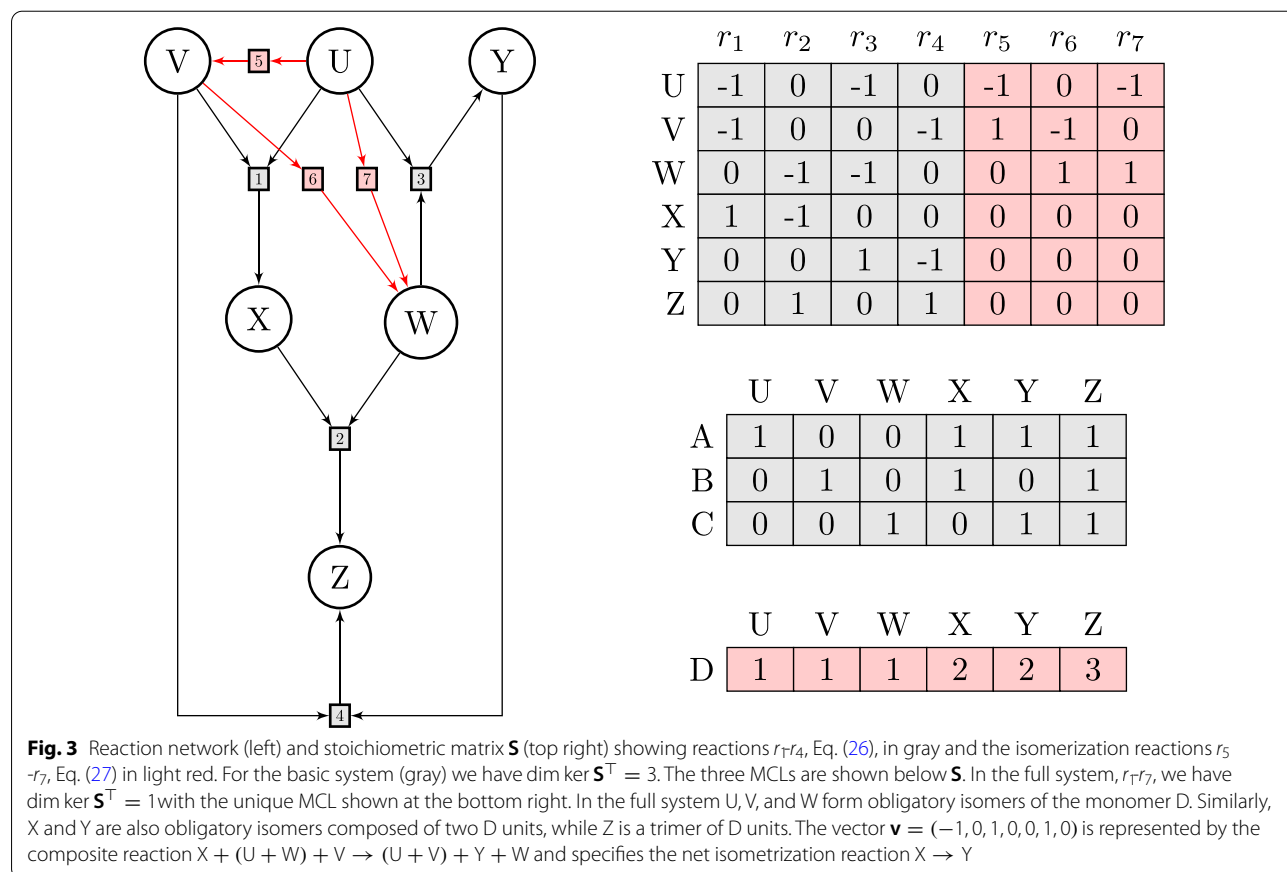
V 5 U Y
1 6 7 3
X W
2
Z
4

| | $r_1$ | $r_2$ | $r_3$ | $r_4$ | $r_5$ | $r_6$ | $r_7$ |
|---|---|---|---|---|---|---|---|
| U | -1 | 0 | -1 | 0 | -1 | 0 | -1 |
| V | -1 | 0 | 0 | -1 | 1 | -1 | 0 |
| W | 0 | -1 | -1 | 0 | 0 | 1 | 1 |
| X | 1 | -1 | 0 | 0 | 0 | 0 | 0 |
| Y | 0 | 0 | 1 | -1 | 0 | 0 | 0 |
| Z | 0 | 1 | 0 | 1 | 0 | 0 | 0 |

| | U | V | W | X | Y | Z |
|---|---|---|---|---|---|---|
| A | 1 | 0 | 0 | 1 | 1 | 1 |
| B | 0 | 1 | 0 | 1 | 0 | 1 |
| C | 0 | 0 | 1 | 0 | 1 | 1 |

| | U | V | W | X | Y | Z |
|---|---|---|---|---|---|---|
| D | 1 | 1 | 1 | 2 | 2 | 3 |

**Fig. 3** Reaction network (left) and stoichiometric matrix **S** (top right) showing reactions $r_1$-$r_4$, Eq. (26), in gray and the isomerization reactions $r_5$ -$r_7$, Eq. (27) in light red. For the basic system (gray) we have dim ker $\mathbf{S}^\top = 3$. The three MCLs are shown below **S**. In the full system, $r_1$-$r_7$, we have dim ker $\mathbf{S}^\top = 1$with the unique MCL shown at the bottom right. In the full system U, V, and W form obligatory isomers of the monomer D. Similarly, X and Y are also obligatory isomers composed of two D units, while Z is a trimer of D units. The vector $\mathbf{v} = (-1, 0, 1, 0, 0, 1, 0)$ is represented by the composite reaction X + (U + W) + V → (U + V) + Y + W and specifies the net isometrization reaction X → Y